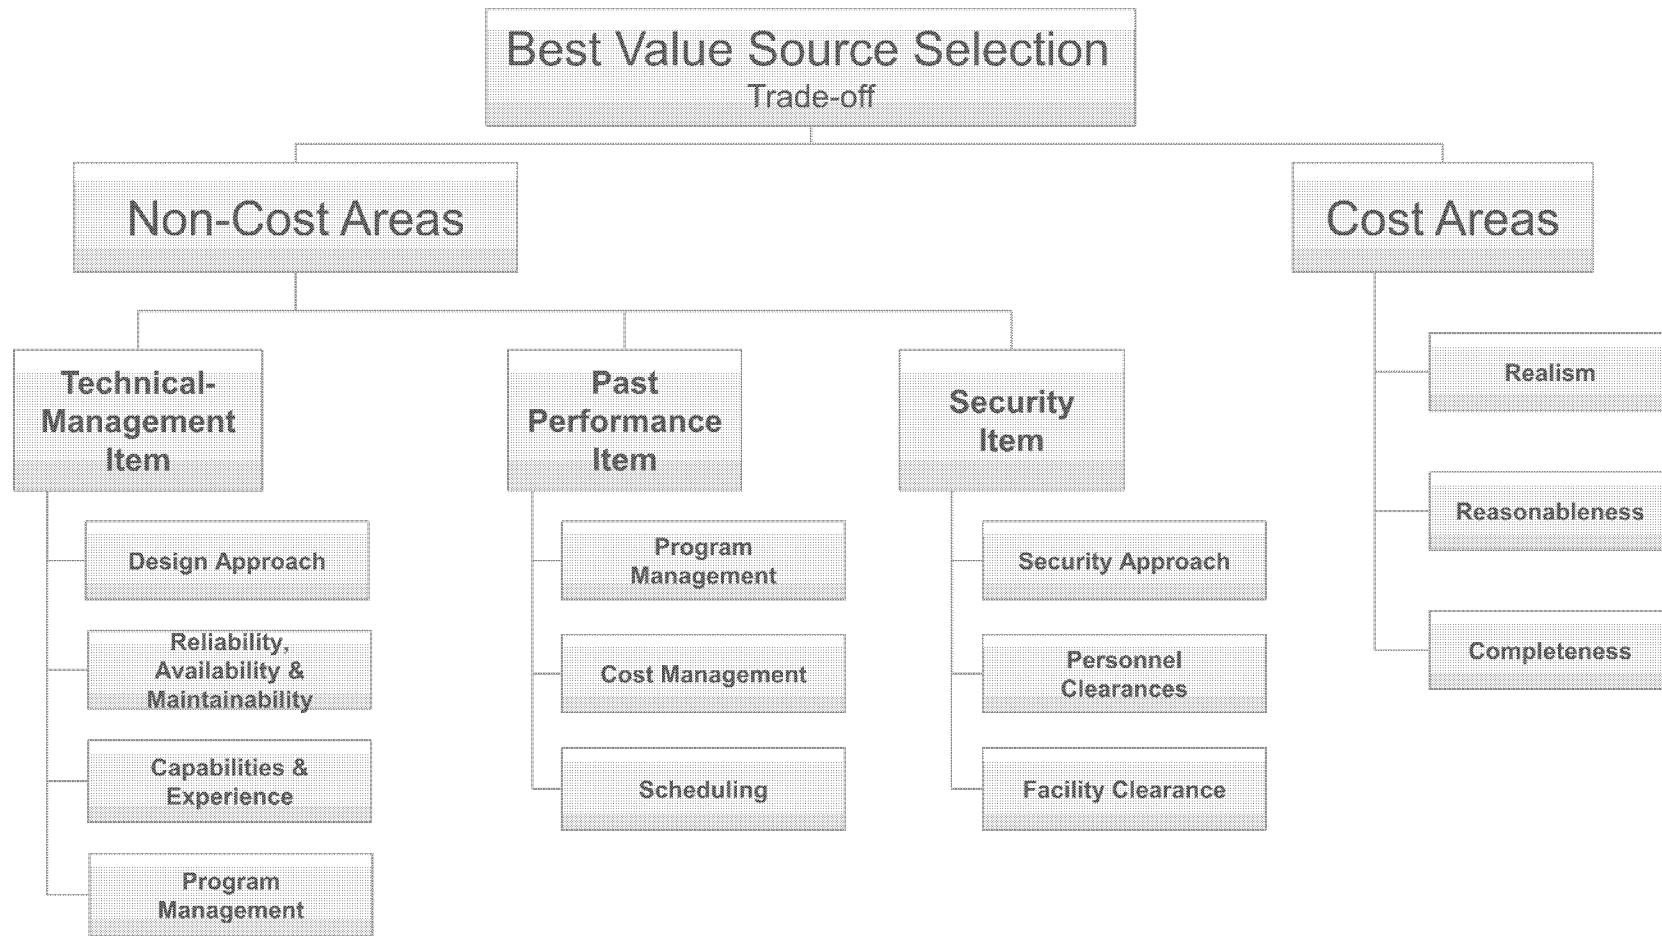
Best Value Source Selection
Trade-off

Non-Cost Areas

Cost Areas

Technical-Management Item

Design Approach

Reliability, Availability & Maintainability

Capabilities & Experience

Program Management

Past Performance Item

Program Management

Cost Management

Scheduling

Security Item

Security Approach

Personnel Clearances

Facility Clearance

Realism

Reasonableness

Completeness